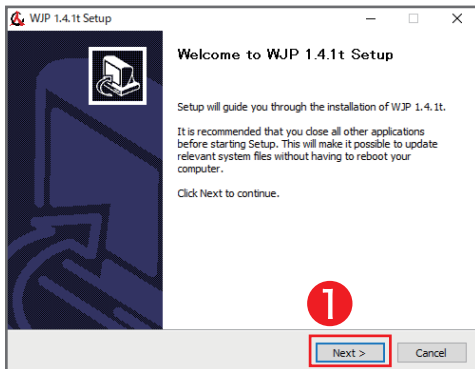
WJP 1.4.1t Setup

Welcome to WJP 1.4.1t Setup

Setup will guide you through the installation of WJP 1.4.1t.

It is recommended that you close all other applications before starting Setup. This will make it possible to update relevant system files without having to reboot your computer.

Click Next to continue.

❶

Next >

Cancel